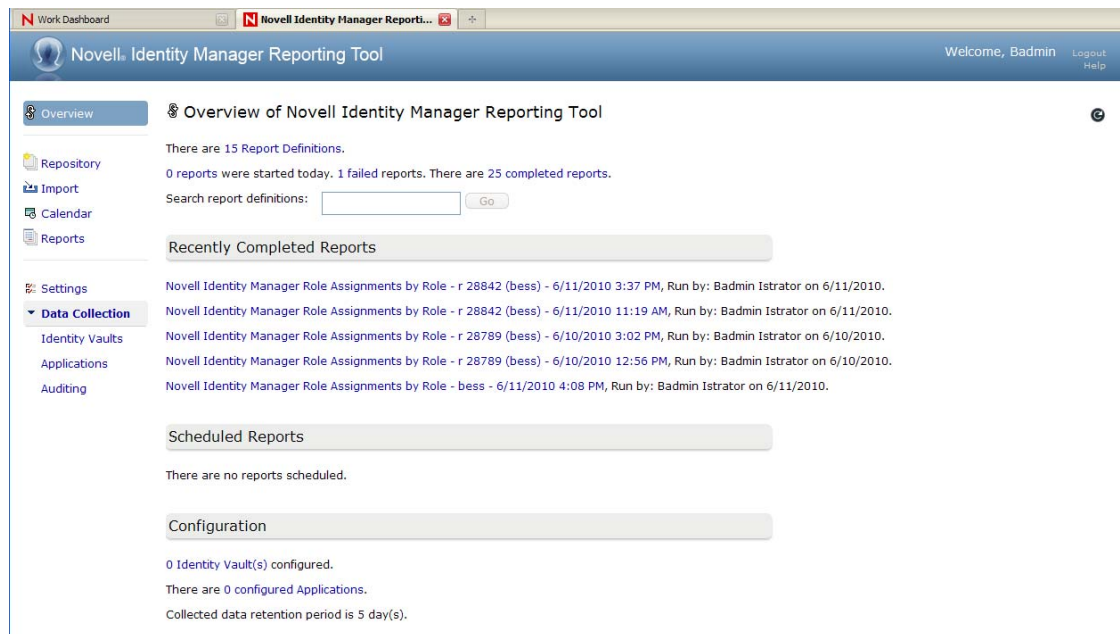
Work Dashboard

Novell Identity Manager Reporti...

Novell. Identity Manager Reporting Tool

Welcome, Badmin

Logout
Help

Overview

Repository
Import
Calendar
Reports

Settings
Data Collection
Identity Vaults
Applications
Auditing

Overview of Novell Identity Manager Reporting Tool

There are 15 Report Definitions.

0 reports were started today. 1 failed reports. There are 25 completed reports.

Search report definitions: Go

Recently Completed Reports

Novell Identity Manager Role Assignments by Role - r 28842 (bess) - 6/11/2010 3:37 PM, Run by: Badmin Istrator on 6/11/2010.

Novell Identity Manager Role Assignments by Role - r 28842 (bess) - 6/11/2010 11:19 AM, Run by: Badmin Istrator on 6/11/2010.

Novell Identity Manager Role Assignments by Role - r 28789 (bess) - 6/10/2010 3:02 PM, Run by: Badmin Istrator on 6/10/2010.

Novell Identity Manager Role Assignments by Role - r 28789 (bess) - 6/10/2010 12:56 PM, Run by: Badmin Istrator on 6/10/2010.

Novell Identity Manager Role Assignments by Role - bess - 6/11/2010 4:08 PM, Run by: Badmin Istrator on 6/11/2010.

Scheduled Reports

There are no reports scheduled.

Configuration

0 Identity Vault(s) configured.

There are 0 configured Applications.

Collected data retention period is 5 day(s).